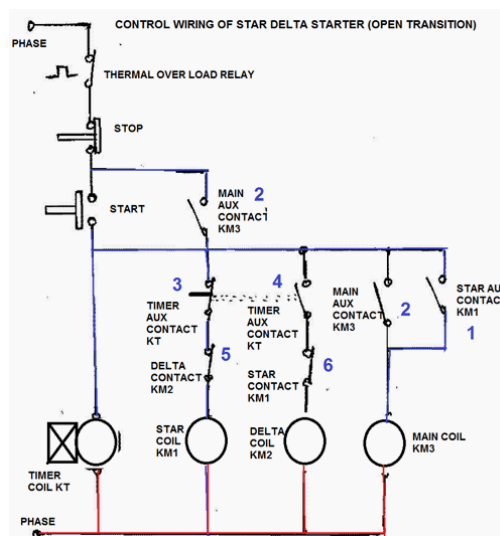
CONTROL WIRING OF STAR DELTA STARTER (OPEN TRANSITION)

PHASE

THERMAL OVER LOAD RELAY

STOP

START

MAIN AUX CONTACT KM3

2

3

TIMER AUX CONTACT KT

5

DELTA CONTACT KM2

4

TIMER AUX CONTACT KT

6

STAR CONTACT KM1

MAIN AUX CONTACT KM3

2

STAR AU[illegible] CONTAC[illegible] KM1

1

TIMER COIL KT

STAR COIL KM1

DELTA COIL KM2

MAIN COIL KM3

PHASE